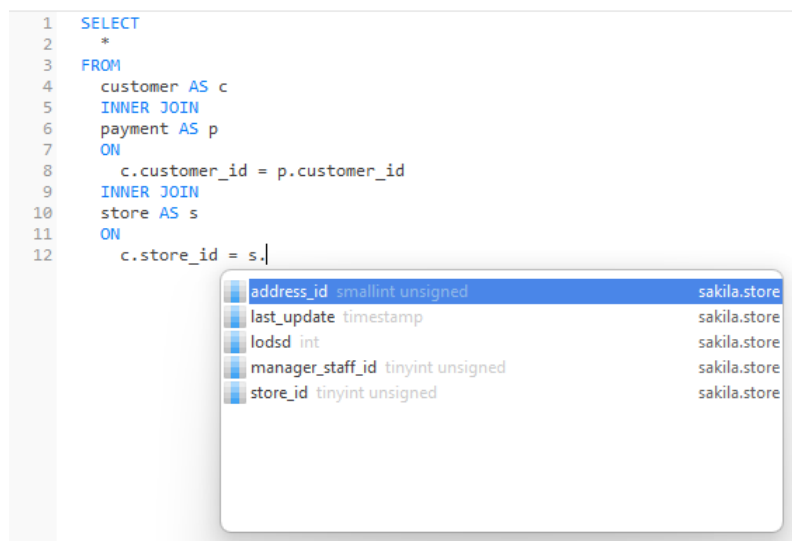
1 SELECT
2 *
3 FROM
4 customer AS c
5 INNER JOIN
6 payment AS p
7 ON
8 c.customer_id = p.customer_id
9 INNER JOIN
10 store AS s
11 ON
12 c.store_id = s.

address_id smallint unsigned sakila.store
last_update timestamp sakila.store
lodsd int sakila.store
manager_staff_id tinyint unsigned sakila.store
store_id tinyint unsigned sakila.store